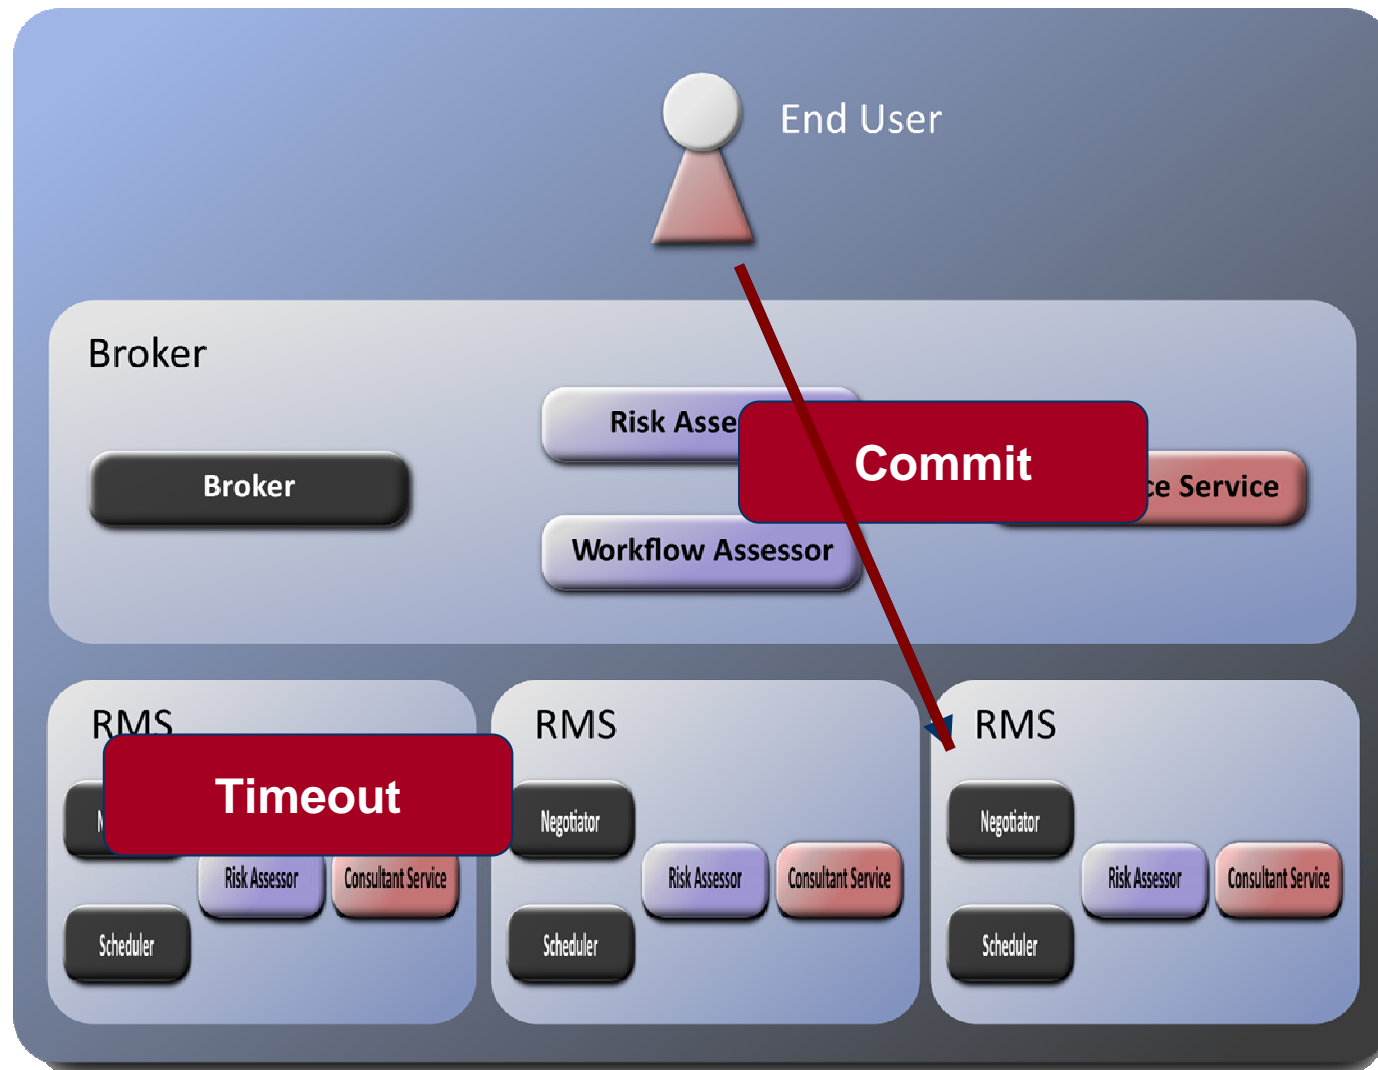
End User

Broker

Broker

Risk Asse

Commit

ce Service

Workflow Assessor

RMS

Timeout

N

Risk Assessor

Consultant Service

Scheduler

RMS

Negotiator

Risk Assessor

Consultant Service

Scheduler

RMS

Negotiator

Risk Assessor

Consultant Service

Scheduler